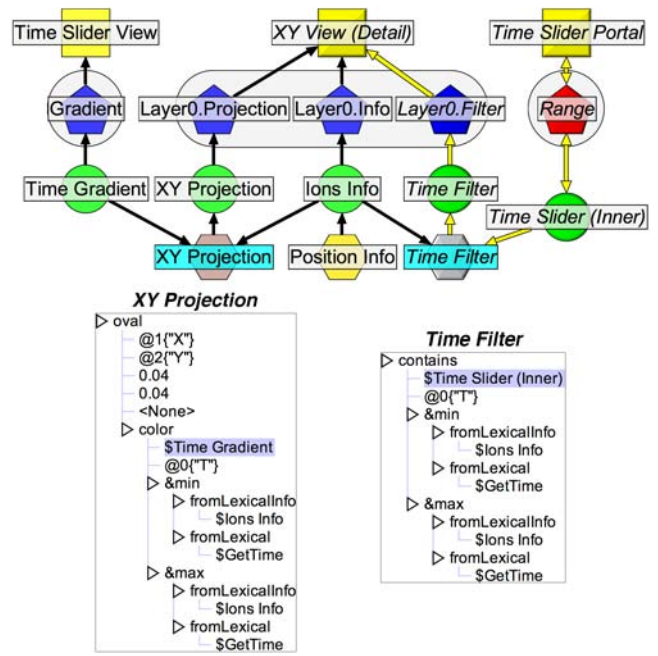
Time Slider View
XY View (Detail)
Time Slider Portal
Gradient
Layer0.Projection
Layer0.Info
Layer0.Filter
Range
Time Gradient
XY Projection
Ions Info
Time Filter
Time Slider (Inner)
XY Projection
Position Info
Time Filter

XY Projection
▷ oval
@1{"X"}
@2{"Y"}
0.04
0.04
<None>
▷ color
$Time Gradient
@0{"T"}
▷ &min
▷ fromLexicalInfo
$Ions Info
▷ fromLexical
$GetTime
▷ &max
▷ fromLexicalInfo
$Ions Info
▷ fromLexical
$GetTime

Time Filter
▷ contains
$Time Slider (Inner)
@0{"T"}
▷ &min
▷ fromLexicalInfo
$Ions Info
▷ fromLexical
$GetTime
▷ &max
▷ fromLexicalInfo
$Ions Info
▷ fromLexical
$GetTime